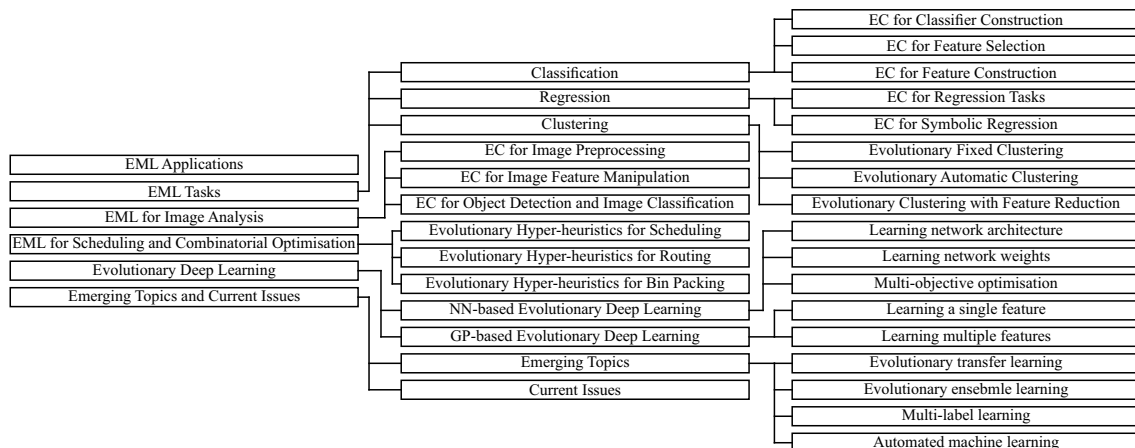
EML Applications
EML Tasks
EML for Image Analysis
EML for Scheduling and Combinatorial Optimisation
Evolutionary Deep Learning
Emerging Topics and Current Issues

Classification
Regression
Clustering
EC for Image Preprocessing
EC for Image Feature Manipulation
EC for Object Detection and Image Classification
Evolutionary Hyper-heuristics for Scheduling
Evolutionary Hyper-heuristics for Routing
Evolutionary Hyper-heuristics for Bin Packing
NN-based Evolutionary Deep Learning
GP-based Evolutionary Deep Learning
Emerging Topics
Current Issues

EC for Classifier Construction
EC for Feature Selection
EC for Feature Construction
EC for Regression Tasks
EC for Symbolic Regression
Evolutionary Fixed Clustering
Evolutionary Automatic Clustering
Evolutionary Clustering with Feature Reduction
Learning network architecture
Learning network weights
Multi-objective optimisation
Learning a single feature
Learning multiple features
Evolutionary transfer learning
Evolutionary ensebmle learning
Multi-label learning
Automated machine learning